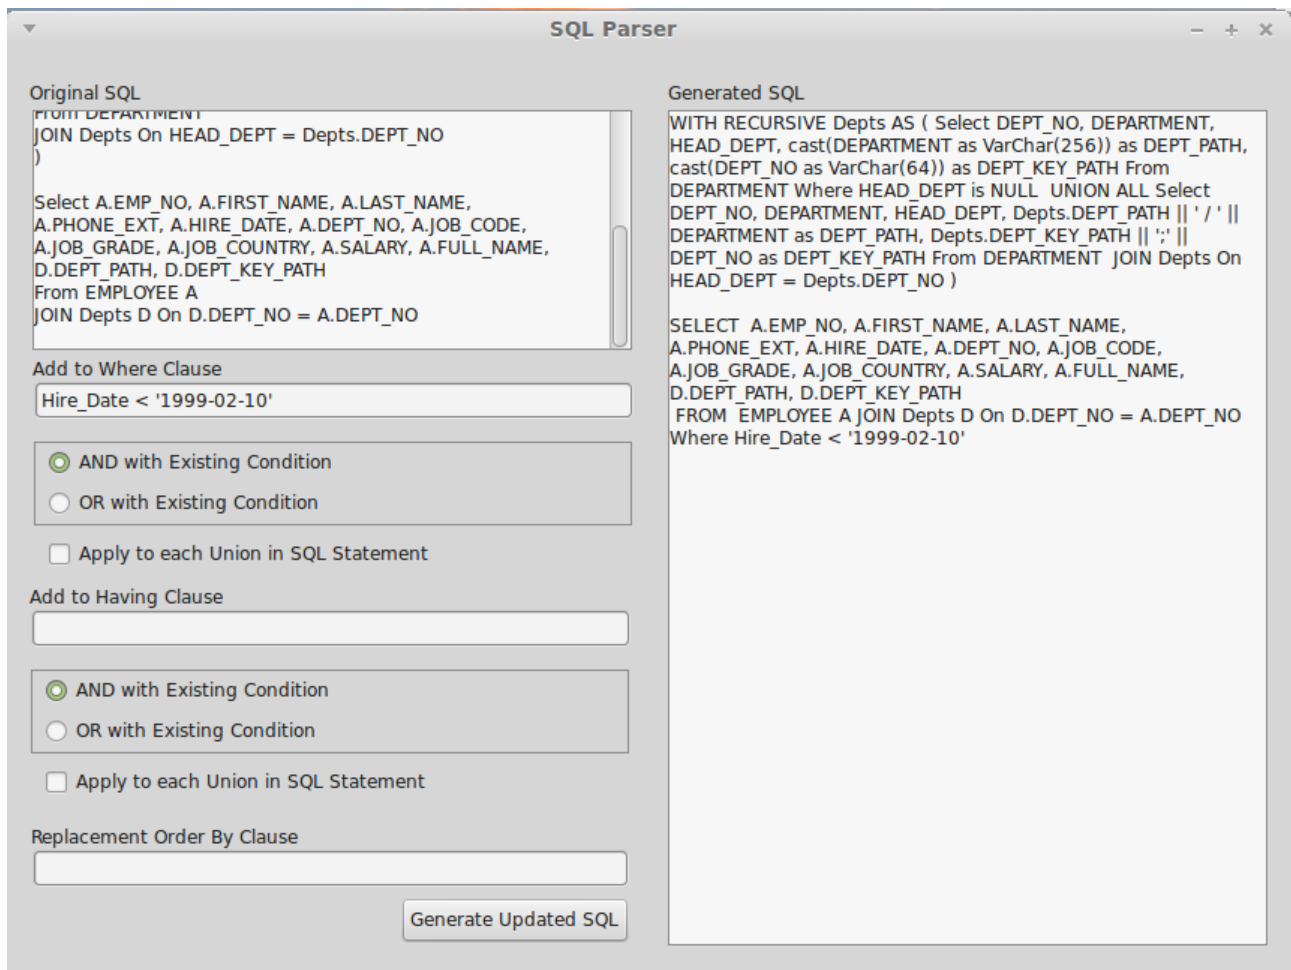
SQL Parser

Original SQL

From DEPARTMENT
JOIN Depts On HEAD_DEPT = Depts.DEPT_NO
)

Select A.EMP_NO, A.FIRST_NAME, A.LAST_NAME, A.PHONE_EXT, A.HIRE_DATE, A.DEPT_NO, A.JOB_CODE, A.JOB_GRADE, A.JOB_COUNTRY, A.SALARY, A.FULL_NAME, D.DEPT_PATH, D.DEPT_KEY_PATH
From EMPLOYEE A
JOIN Depts D On D.DEPT_NO = A.DEPT_NO

Add to Where Clause

Hire_Date < '1999-02-10'

AND with Existing Condition

OR with Existing Condition

Apply to each Union in SQL Statement

Add to Having Clause

AND with Existing Condition

OR with Existing Condition

Apply to each Union in SQL Statement

Replacement Order By Clause

Generate Updated SQL

Generated SQL

WITH RECURSIVE Depts AS ( Select DEPT_NO, DEPARTMENT, HEAD_DEPT, cast(DEPARTMENT as VarChar(256)) as DEPT_PATH, cast(DEPT_NO as VarChar(64)) as DEPT_KEY_PATH From DEPARTMENT Where HEAD_DEPT is NULL UNION ALL Select DEPT_NO, DEPARTMENT, HEAD_DEPT, Depts.DEPT_PATH || ' / ' || DEPARTMENT as DEPT_PATH, Depts.DEPT_KEY_PATH || ';' || DEPT_NO as DEPT_KEY_PATH From DEPARTMENT JOIN Depts On HEAD_DEPT = Depts.DEPT_NO )

SELECT A.EMP_NO, A.FIRST_NAME, A.LAST_NAME, A.PHONE_EXT, A.HIRE_DATE, A.DEPT_NO, A.JOB_CODE, A.JOB_GRADE, A.JOB_COUNTRY, A.SALARY, A.FULL_NAME, D.DEPT_PATH, D.DEPT_KEY_PATH
FROM EMPLOYEE A JOIN Depts D On D.DEPT_NO = A.DEPT_NO
Where Hire_Date < '1999-02-10'